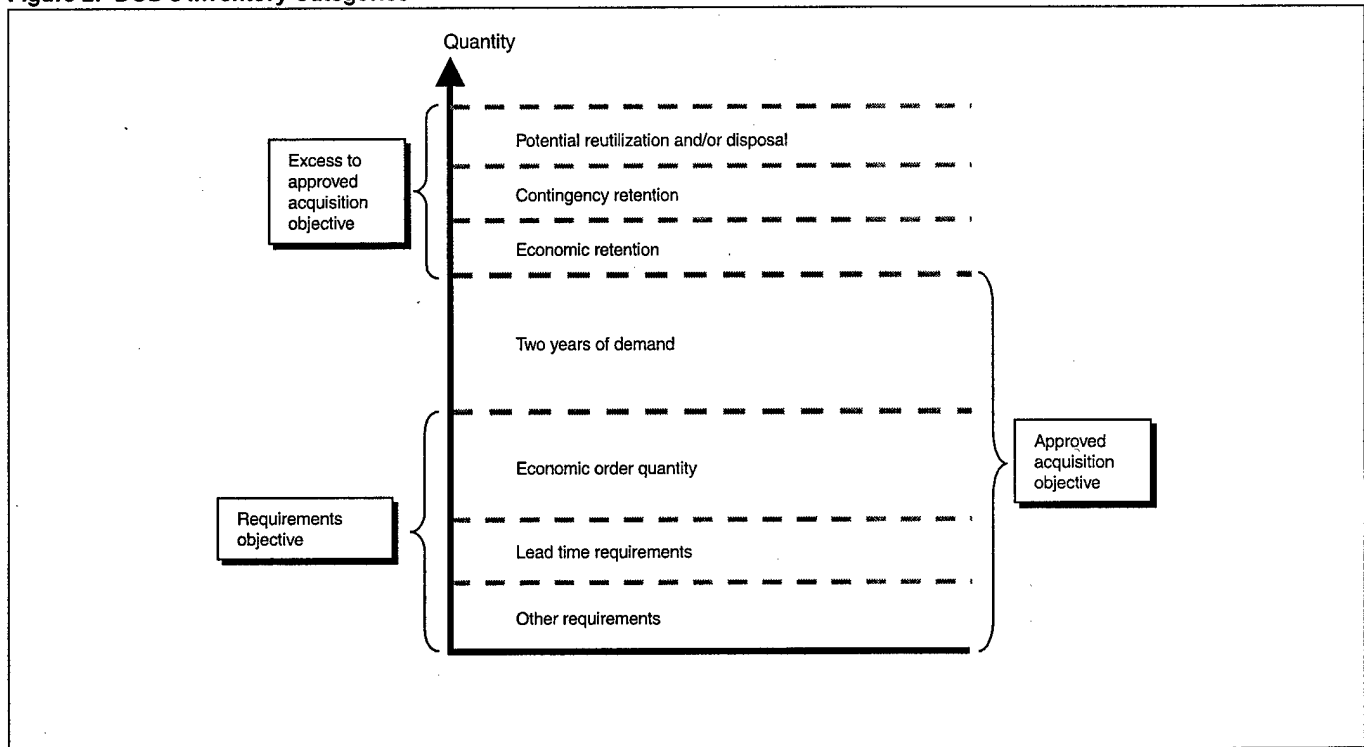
Figure 2: DOD's Inventory Categories

Quantity

Excess to approved acquisition objective

Potential reutilization and/or disposal

Contingency retention

Economic retention

Two years of demand

Economic order quantity

Lead time requirements

Other requirements

Requirements objective

Approved acquisition objective